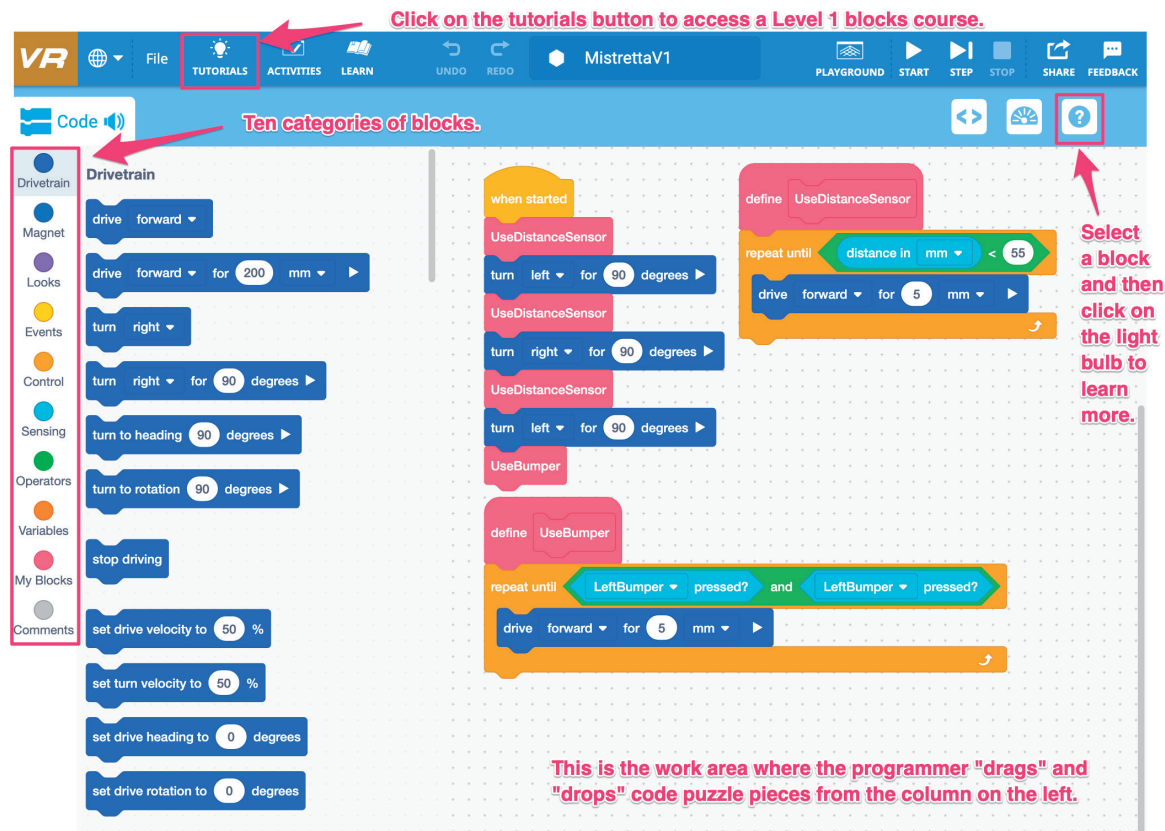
Click on the tutorials button to access a Level 1 blocks course.

VR File TUTORIALS ACTIVITIES LEARN UNDO REDO MistrettaV1 PLAYGROUND START STEP STOP SHARE FEEDBACK

Code

Ten categories of blocks.

Drivetrain
Magnet
Looks
Events
Control
Sensing
Operators
Variables
My Blocks
Comments

Drivetrain

drive forward

drive forward for 200 mm

turn right

turn right for 90 degrees

turn to heading 90 degrees

turn to rotation 90 degrees

stop driving

set drive velocity to 50 %

set turn velocity to 50 %

set drive heading to 0 degrees

set drive rotation to 0 degrees

when started
UseDistanceSensor
turn left for 90 degrees
UseDistanceSensor
turn right for 90 degrees
UseDistanceSensor
turn left for 90 degrees
UseBumper

define UseBumper
repeat until LeftBumper pressed? and LeftBumper pressed?
drive forward for 5 mm

define UseDistanceSensor
repeat until distance in mm < 55
drive forward for 5 mm

Select a block and then click on the light bulb to learn more.

This is the work area where the programmer "drags" and "drops" code puzzle pieces from the column on the left.